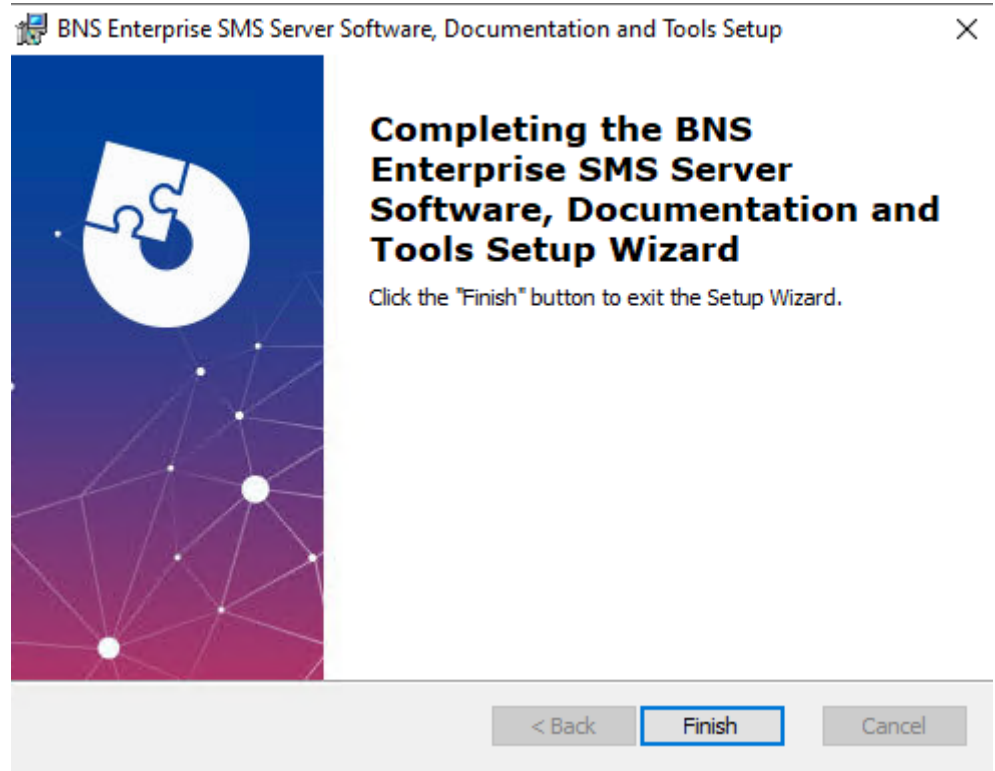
BNS Enterprise SMS Server Software, Documentation and Tools Setup

×

Completing the BNS Enterprise SMS Server Software, Documentation and Tools Setup Wizard

Click the "Finish" button to exit the Setup Wizard.

< Back

Finish

Cancel